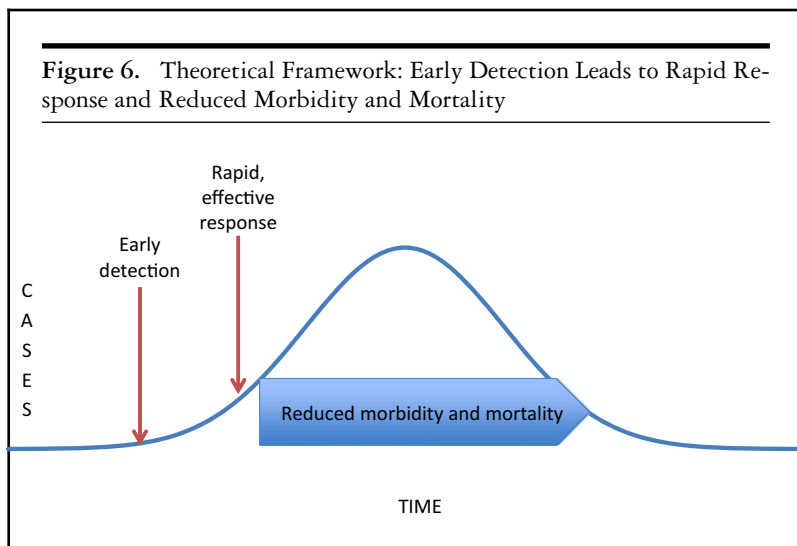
**Figure 6.** Theoretical Framework: Early Detection Leads to Rapid Response and Reduced Morbidity and Mortality

Rapid, effective response

Early detection

C
A
S
E
S

Reduced morbidity and mortality

TIME